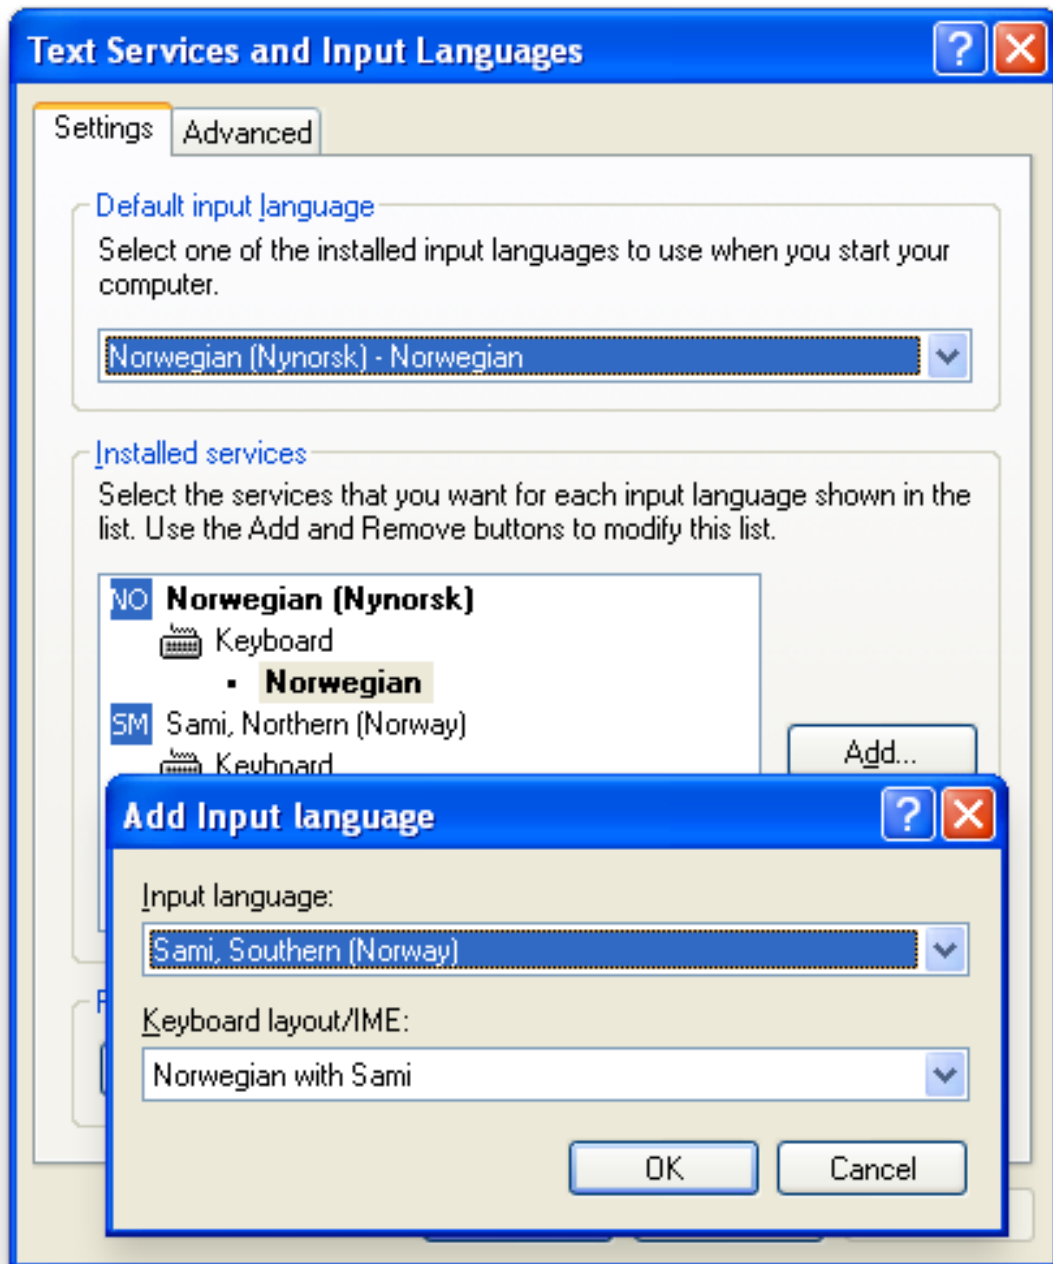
Text Services and Input Languages

Settings Advanced

Default input language

Select one of the installed input languages to use when you start your computer.

Norwegian (Nynorsk) - Norwegian

Installed services

Select the services that you want for each input language shown in the list. Use the Add and Remove buttons to modify this list.

NO Norwegian (Nynorsk)
Keyboard
• Norwegian
SM Sami, Northern (Norway)
Keyboard

Add...

Add Input language

Input language:

Sami, Southern (Norway)

Keyboard layout/IME:

Norwegian with Sami

OK Cancel